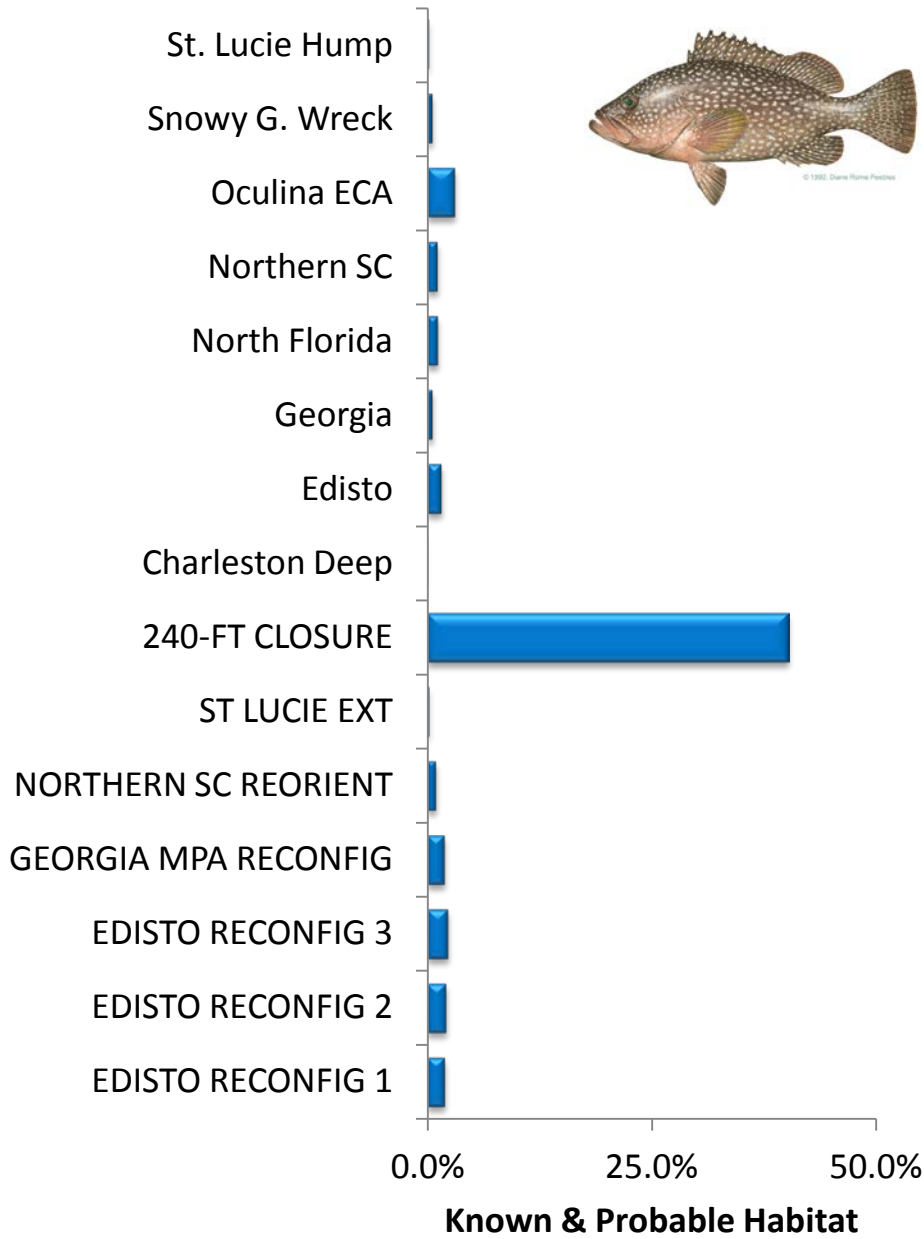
St. Lucie Hump
Snowy G. Wreck
Oculina ECA
Northern SC
North Florida
Georgia
Edisto
Charleston Deep
240-FT CLOSURE
ST LUCIE EXT
NORTHERN SC REORIENT
GEORGIA MPA RECONFIG
EDISTO RECONFIG 3
EDISTO RECONFIG 2
EDISTO RECONFIG 1

© 1992, Diane Rome Peebles

0.0%
25.0%
50.0%

Known & Probable Habitat